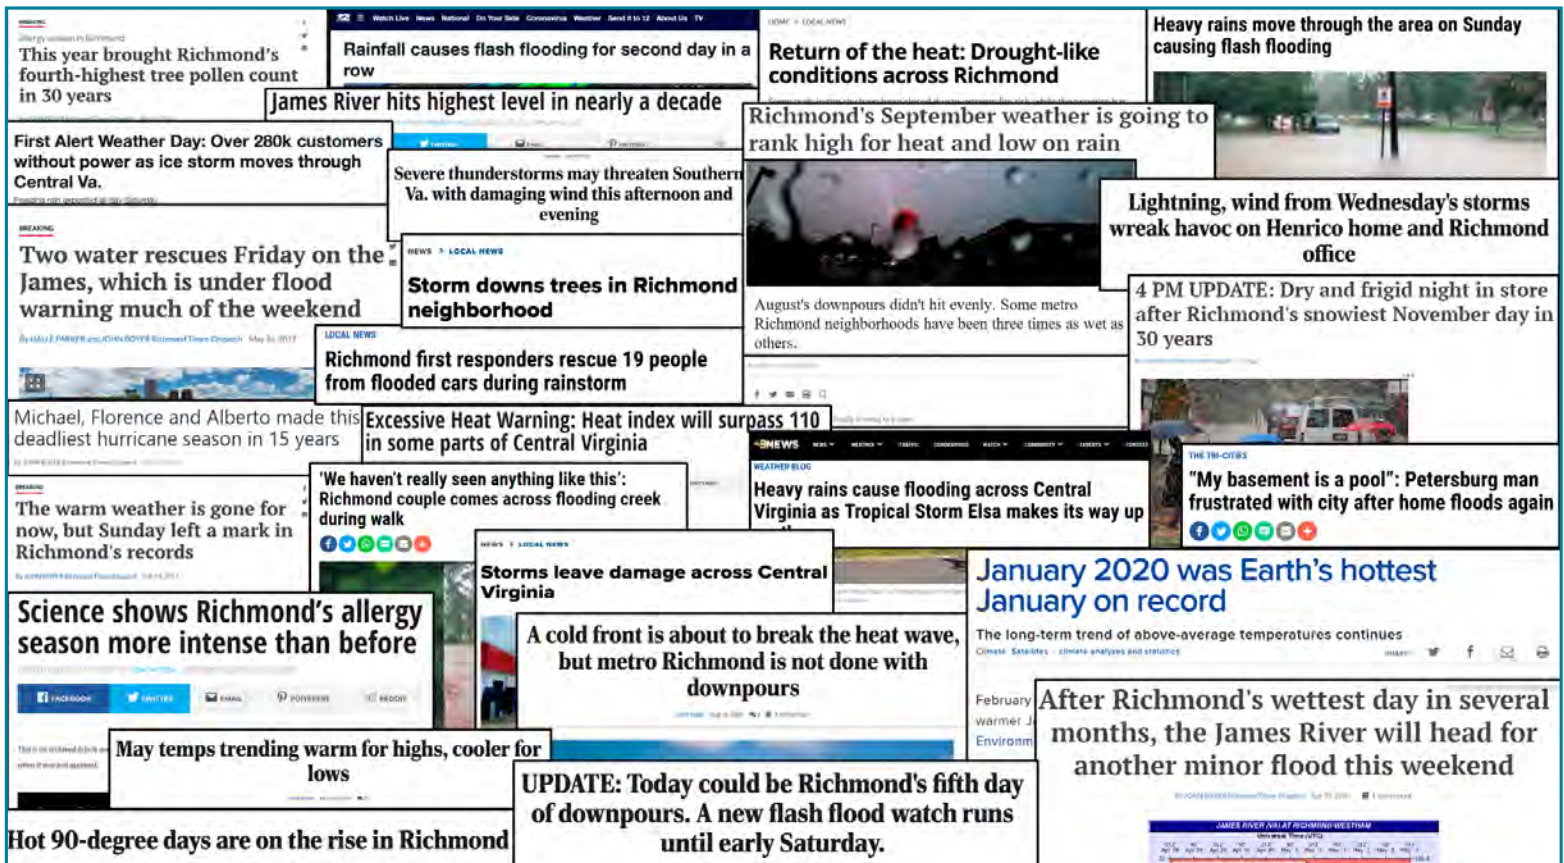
BREAKING
Allergy season in Richmond
This year brought Richmond's fourth-highest tree pollen count in 30 years

Watch Live News National On Your Side Coronavirus Weather Send it to 12 About Us TV
Rainfall causes flash flooding for second day in a row

HOME > LOCAL NEWS
Return of the heat: Drought-like conditions across Richmond

Heavy rains move through the area on Sunday causing flash flooding

James River hits highest level in nearly a decade

Richmond's September weather is going to rank high for heat and low on rain

First Alert Weather Day: Over 280k customers without power as ice storm moves through Central Va.

Severe thunderstorms may threaten Southern Va. with damaging wind this afternoon and evening

Lightning, wind from Wednesday's storms wreak havoc on Henrico home and Richmond office

BREAKING
Two water rescues Friday on the James, which is under flood warning much of the weekend

NEWS > LOCAL NEWS
Storm downs trees in Richmond neighborhood

August's downpours didn't hit evenly. Some metro Richmond neighborhoods have been three times as wet as others.

4 PM UPDATE: Dry and frigid night in store after Richmond's snowiest November day in 30 years

LOCAL NEWS
Richmond first responders rescue 19 people from flooded cars during rainstorm

Michael, Florence and Alberto made this deadliest hurricane season in 15 years

Excessive Heat Warning: Heat index will surpass 110 in some parts of Central Virginia

8NEWS
WEATHER BLOG
Heavy rains cause flooding across Central Virginia as Tropical Storm Elsa makes its way up

'We haven't really seen anything like this': Richmond couple comes across flooding creek during walk

THE TRI-CITIES
"My basement is a pool": Petersburg man frustrated with city after home floods again

BREAKING
The warm weather is gone for now, but Sunday left a mark in Richmond's records

NEWS > LOCAL NEWS
Storms leave damage across Central Virginia

January 2020 was Earth's hottest January on record
The long-term trend of above-average temperatures continues
Climate Satellites climate analyses and statistics

Science shows Richmond's allergy season more intense than before
FACEBOOK TWITTER EMAIL PINTEREST REDDIT

A cold front is about to break the heat wave, but metro Richmond is not done with downpours

February
warmer
Environm

After Richmond's wettest day in several months, the James River will head for another minor flood this weekend

May temps trending warm for highs, cooler for lows

UPDATE: Today could be Richmond's fifth day of downpours. A new flash flood watch runs until early Saturday.

JAMES RIVER (VA) AT RICHMOND-WESTHAM

Hot 90-degree days are on the rise in Richmond